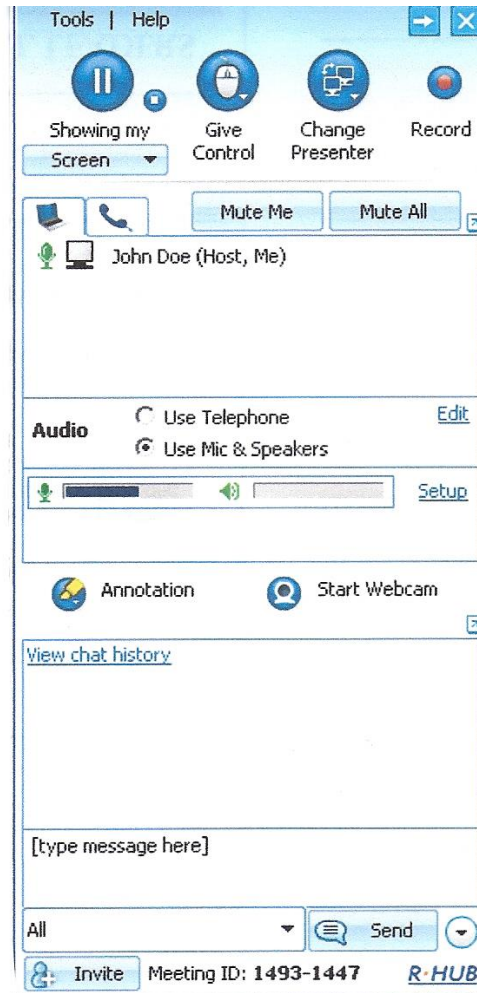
Tools | Help

Showing my Screen

Give Control

Change Presenter

Record

Mute Me

Mute All

John Doe (Host, Me)

Audio

Use Telephone

Use Mic & Speakers

Edit

Setup

Annotation

Start Webcam

View chat history

[type message here]

All

Send

Invite

Meeting ID: 1493-1447

R-HUB